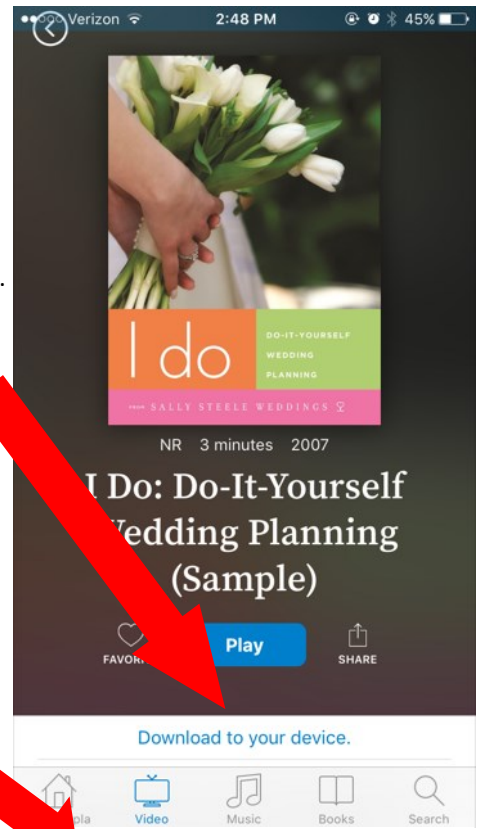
●●○○○ Verizon 2:48 PM 45%

I do
DO-IT-YOURSELF WEDDING PLANNING
FROM SALLY STEELE WEDDINGS

NR 3 minutes 2007

I Do: Do-It-Yourself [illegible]edding Planning (Sample)

FAVOR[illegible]
Play
SHARE

Download to your device.

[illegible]pla
Video
Music
Books
Search